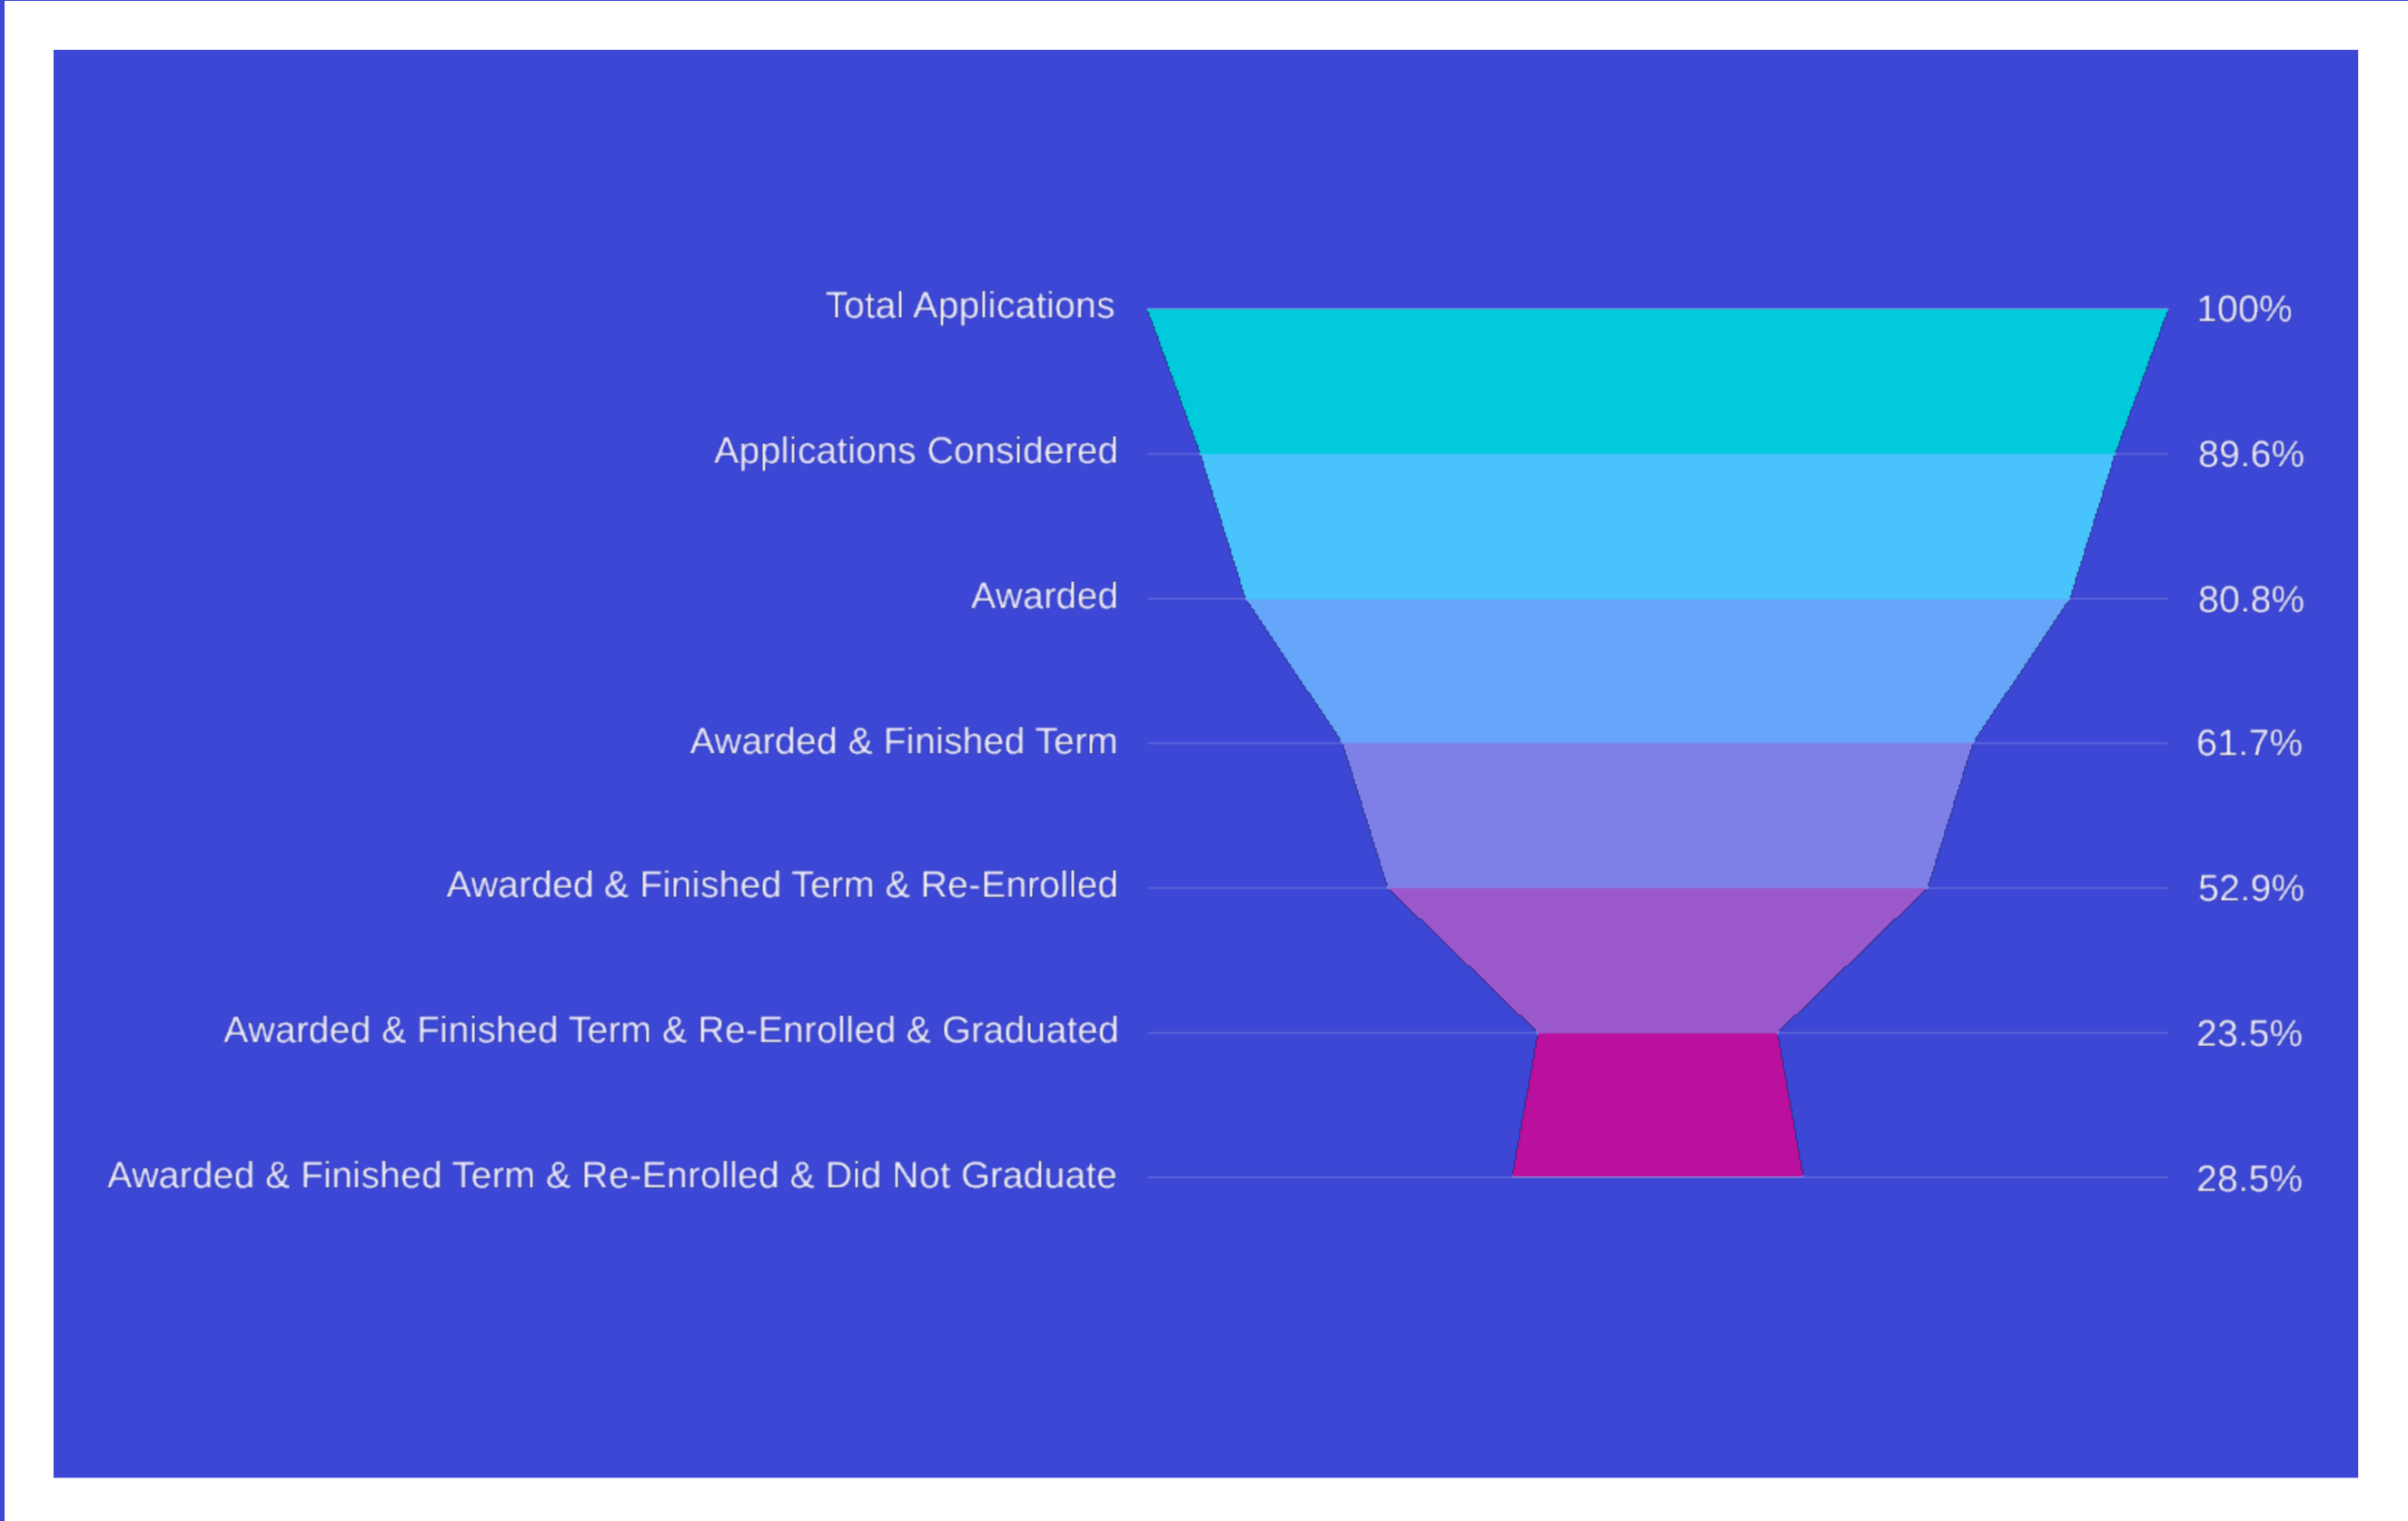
Total Applications 100%

Applications Considered 89.6%

Awarded 80.8%

Awarded & Finished Term 61.7%

Awarded & Finished Term & Re-Enrolled 52.9%

Awarded & Finished Term & Re-Enrolled & Graduated 23.5%

Awarded & Finished Term & Re-Enrolled & Did Not Graduate 28.5%